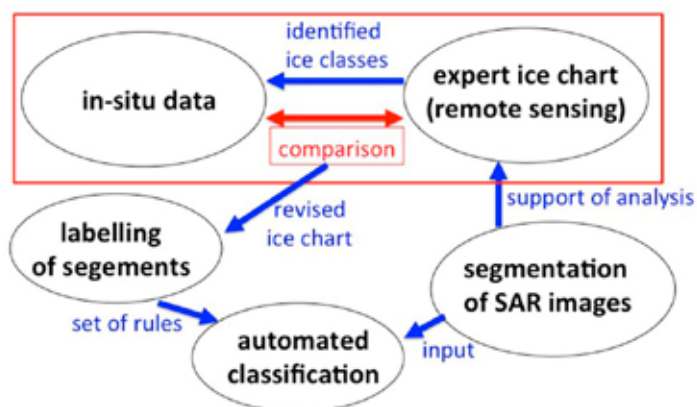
identified ice classes

in-situ data

expert ice chart (remote sensing)

comparison

revised ice chart

support of analysis

labelling of segements

segmentation of SAR images

set of rules

automated classification

input